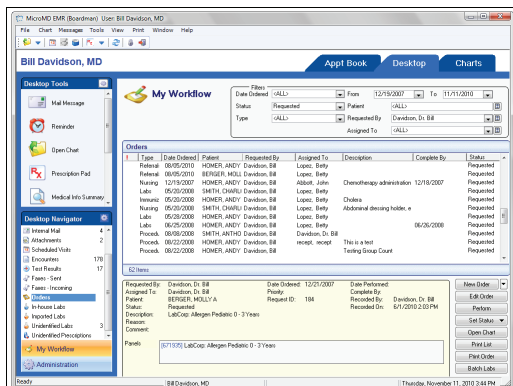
MicroMD EMR (Boardman) User: Bill Davidson, MD

File Chart Messages Tools View Print Window Help

Bill Davidson, MD

Appt Book Desktop Charts

Desktop Tools

Mail Message

Reminder

Open Chart

Prescription Pad

Medical Info Summary

Desktop Navigator

Internal Mail 4
Attachments 2
Scheduled Visits
Encounters 178
Test Results 17
Faxes - Sent
Faxes - Incoming
Orders
In-house Labs
Imported Labs
Unidentified Labs 3
Unidentified Prescriptions

My Workflow

Administration

My Workflow

Filters
Date Ordered <ALL> From 12/19/2007 To 11/11/2010
Status Requested Patient <ALL>
Type <ALL> Requested By Davidson, Dr. Bill
Assigned To <ALL>

Orders

| ! | Type | Date Ordered | Patient | Requested By | Assigned To | Description | Complete By | Status |
|---|---|---|---|---|---|---|---|---|
| | Referral | 08/05/2010 | HOMER, ANDY | Davidson, Bill | Lopez, Betty | | | Requested |
| | Referral | 08/05/2010 | BERGER, MOLLY | Davidson, Bill | Lopez, Betty | | | Requested |
| | Nursing | 12/19/2007 | HOMER, ANDY | Davidson, Bill | Abbott, John | Chemotherapy administration | 12/18/2007 | Requested |
| | Labs | 05/20/2008 | SMITH, CHARLI | Davidson, Bill | Lopez, Betty | | | Requested |
| | Immuniz | 05/20/2008 | HOMER, ANDY | Davidson, Bill | Lopez, Betty | Cholera | | Requested |
| | Nursing | 05/20/2008 | SMITH, CHARLI | Davidson, Bill | Lopez, Betty | Abdominal dressing holder, e | | Requested |
| | Labs | 05/20/2008 | HOMER, ANDY | Davidson, Bill | Lopez, Betty | | | Requested |
| | Labs | 06/26/2008 | HOMER, ANDY | Davidson, Bill | Lopez, Betty | | 06/26/2008 | Requested |
| | Proced. | 08/08/2008 | SMITH, ANTHO | Davidson, Bill | Davidson, Dr. Bill | | | Requested |
| | Proced. | 08/22/2008 | HOMER, ANDY | Davidson, Bill | recept, recept | This is a test | | Requested |
| | Proced. | 08/22/2008 | HOMER, ANDY | Davidson, Bill | Lopez, Betty | Testing Group Count | | Requested |

62 Items

Requested By: Davidson, Dr. Bill
Assigned To: Davidson, Dr. Bill
Patient: BERGER, MOLLY A
Status: Requested
Description: LabCorp: Allergen Pediatric 0 - 3 Years
Reason:
Comment:
Date Ordered: 12/21/2007
Priority:
Request ID: 184
Date Performed:
Complete By:
Recorded By: Davidson, Dr. Bill
Recorded On: 6/1/2010 2:03 PM

Panels: [671935] LabCorp: Allergen Pediatric 0 - 3 Years

New Order
Edit Order
Perform
Set Status
Open Chart
Print List
Print Order
Batch Labs

Ready Bill Davidson, MD Thursday, November 11, 2010 3:44 PM